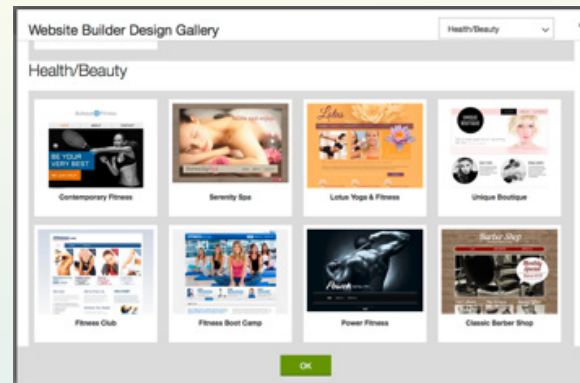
Website Builder Design Gallery

Health/Beauty

Health/Beauty

BE YOUR VERY BEST

Contemporary Fitness

Serenity Spa

Lotus

Lotus Yoga & Fitness

Unique Boutique

Fitness Club

Fitness Boot Camp

Power

Power Fitness

Barber Shop

Classic Barber Shop

OK